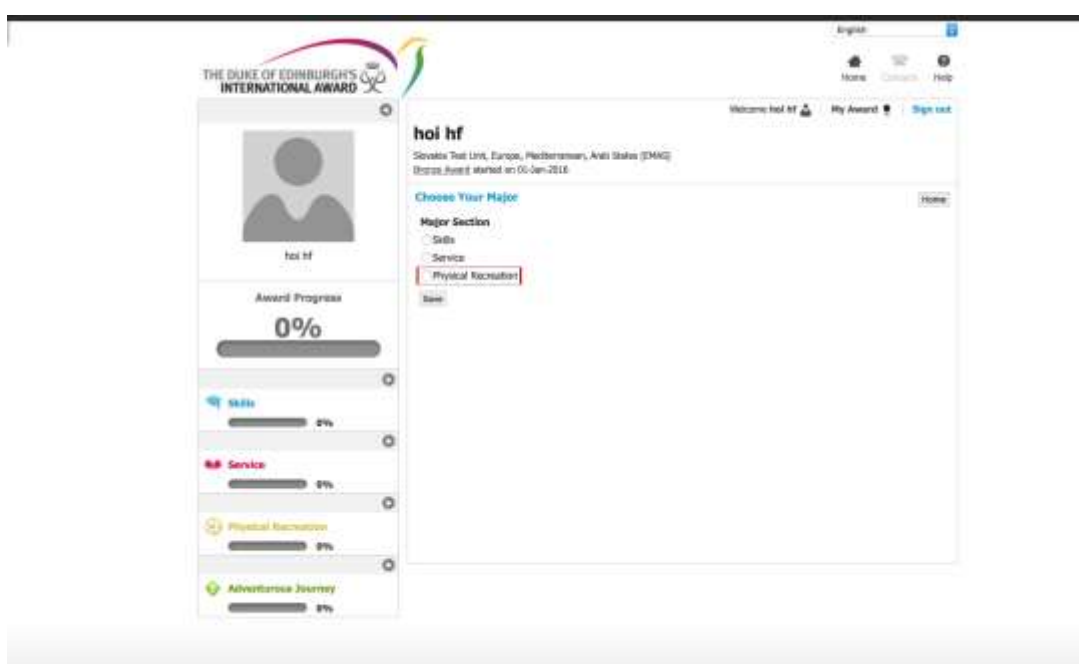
English

Home Contacts Help

THE DUKE OF EDINBURGH'S INTERNATIONAL AWARD

Welcome hoi hf My Award Sign out

hoi hf

Slovakia Test Unit, Europe, Mediterranean, Arab States (EMAS)
Bronze Award started on 01-Jan-2016

Choose Your Major

Home

Major Section

Skills

Service

Physical Recreation

Save

hoi hf

Award Progress

0%

Skills

0%

Service

0%

Physical Recreation

0%

Adventurous Journey

0%